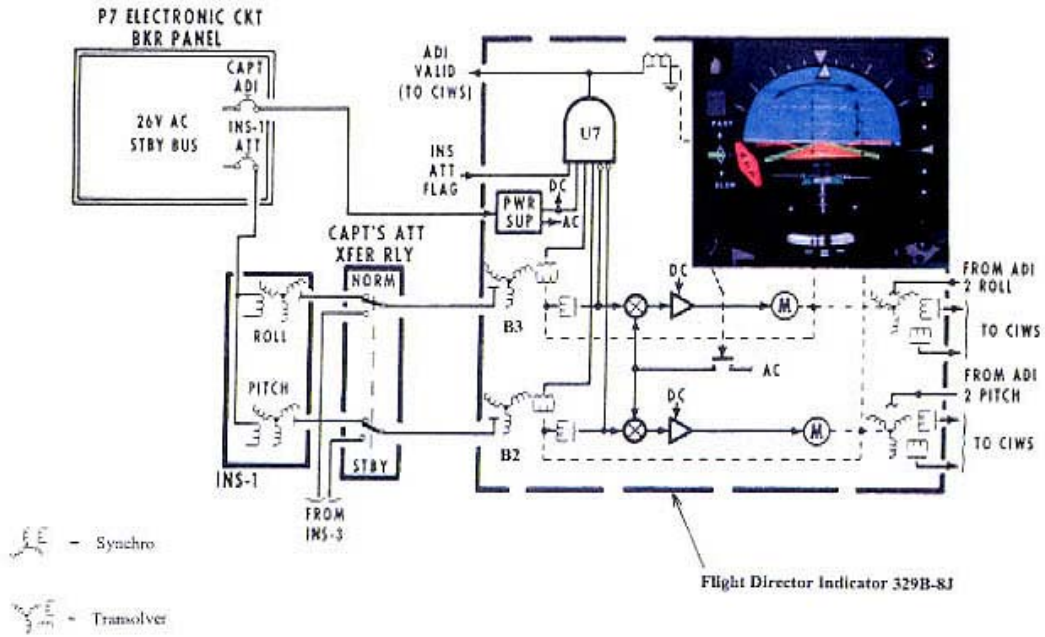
P7 ELECTRONIC CKT BKR PANEL

CAPT ADI

26V AC STBY BUS

INS-1 ATT

ADI VALID (TO CIWS)

INS ATT FLAG

U7

DC

PWR SUP

AC

CAPT'S ATT XFER RLY

NORM

ROLL

PITCH

INS-1

STBY

FROM INS-3

B3

B2

DC

DC

M

M

AC

FROM ADI 2 ROLL

TO CIWS

FROM ADI 2 PITCH

TO CIWS

FAST

SLOW

- Synchro

- Transolver

Flight Director Indicator 329B-8J